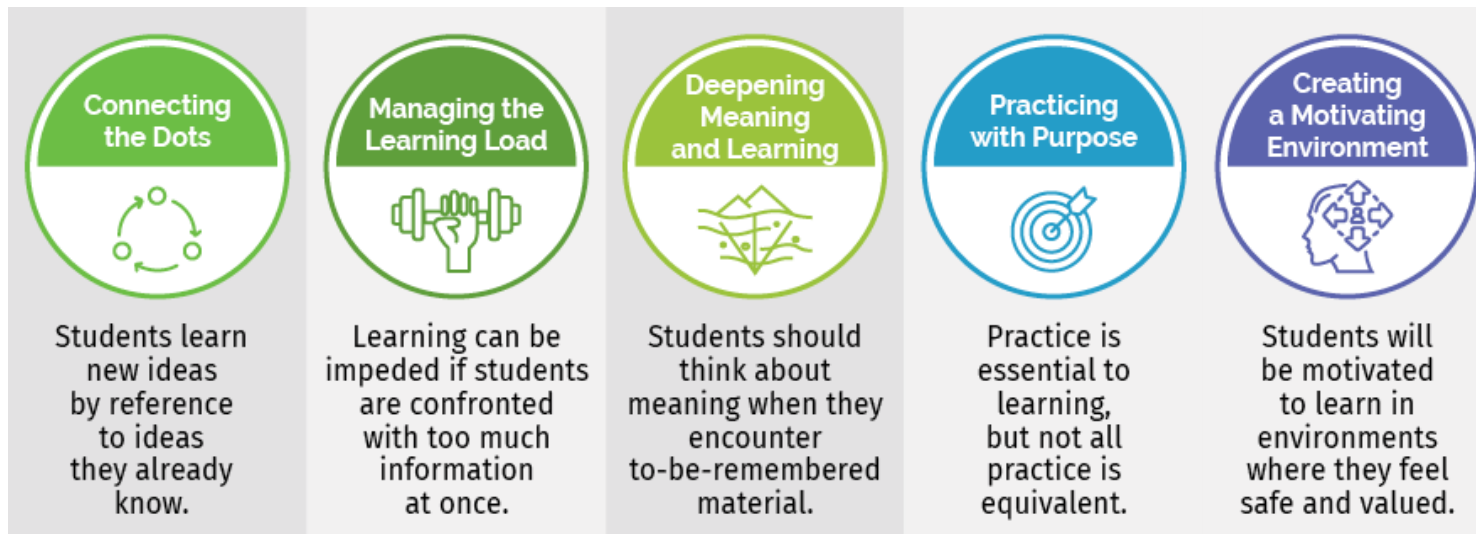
Connecting the Dots

Students learn new ideas by reference to ideas they already know.

Managing the Learning Load

Learning can be impeded if students are confronted with too much information at once.

Deepening Meaning and Learning

Students should think about meaning when they encounter to-be-remembered material.

Practicing with Purpose

Practice is essential to learning, but not all practice is equivalent.

Creating a Motivating Environment

Students will be motivated to learn in environments where they feel safe and valued.